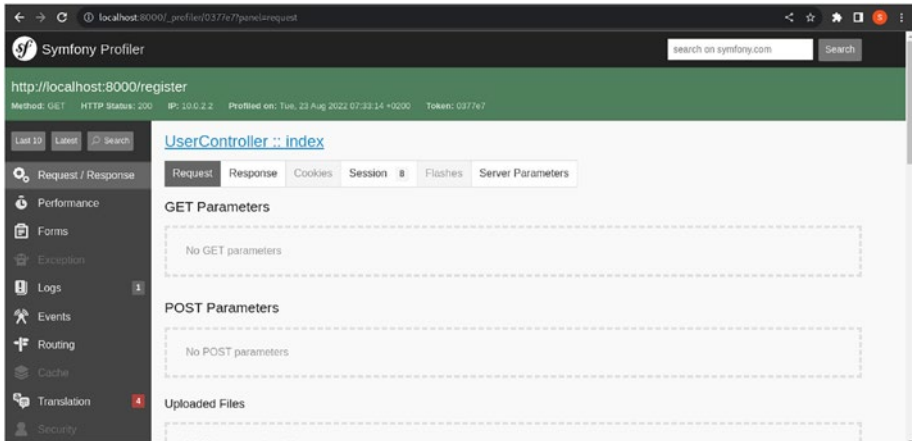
localhost:8000/_profiler/0377e7?panel=request

Symfony Profiler

search on symfony.com
Search

http://localhost:8000/register
Method: GET HTTP Status: 200 IP: 10.0.2.2 Profiled on: Tue, 23 Aug 2022 07:33:14 +0200 Token: 0377e7

Last 10
Latest
Search

Request / Response
Performance
Forms
Exception
Logs 1
Events
Routing
Cache
Translation 4
Security

UserController :: index

Request
Response
Cookies
Session 8
Flashes
Server Parameters

GET Parameters

No GET parameters

POST Parameters

No POST parameters

Uploaded Files